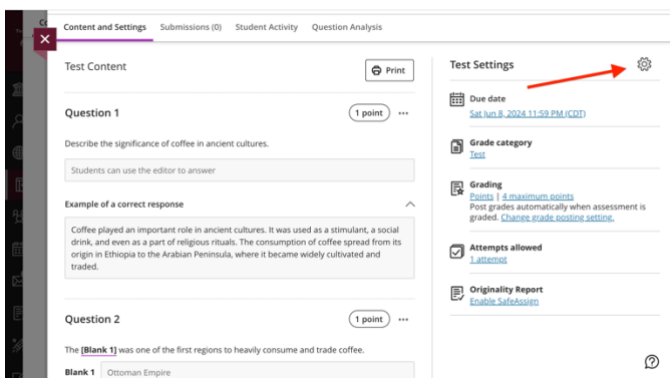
Content and Settings | Submissions (0) | Student Activity | Question Analysis

Test Content

Print

Question 1

1 point

Describe the significance of coffee in ancient cultures.

Students can use the editor to answer

Example of a correct response

Coffee played an important role in ancient cultures. It was used as a stimulant, a social drink, and even as a part of religious rituals. The consumption of coffee spread from its origin in Ethiopia to the Arabian Peninsula, where it became widely cultivated and traded.

Question 2

1 point

The [Blank 1] was one of the first regions to heavily consume and trade coffee.

Blank 1 Ottoman Empire

Test Settings

Due date
Sat Jun 8, 2024 11:59 PM (CDT)

Grade category
Test

Grading
Points | 4 maximum points
Post grades automatically when assessment is graded. Change grade posting setting.

Attempts allowed
1 attempt

Originality Report
Enable SafeAssign